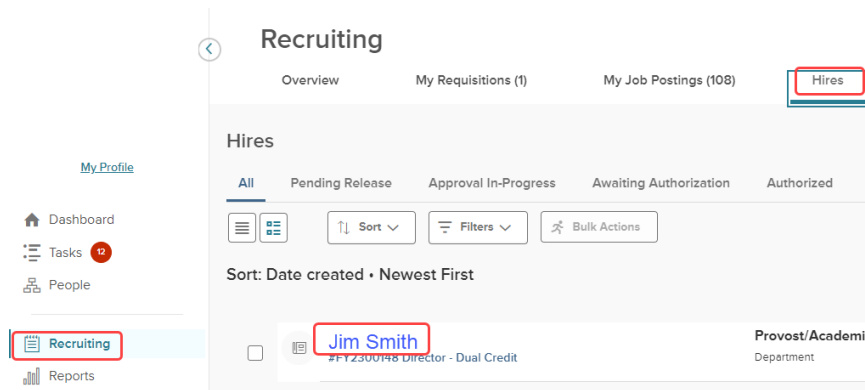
Recruiting

Overview My Requisitions (1) My Job Postings (108) Hires

My Profile

Dashboard
Tasks 12
People
Recruiting
Reports

Hires

All Pending Release Approval In-Progress Awaiting Authorization Authorized

Sort Filters Bulk Actions

Sort: Date created • Newest First

Jim Smith
#FY2300148 Director - Dual Credit

Provost/Academi
Department